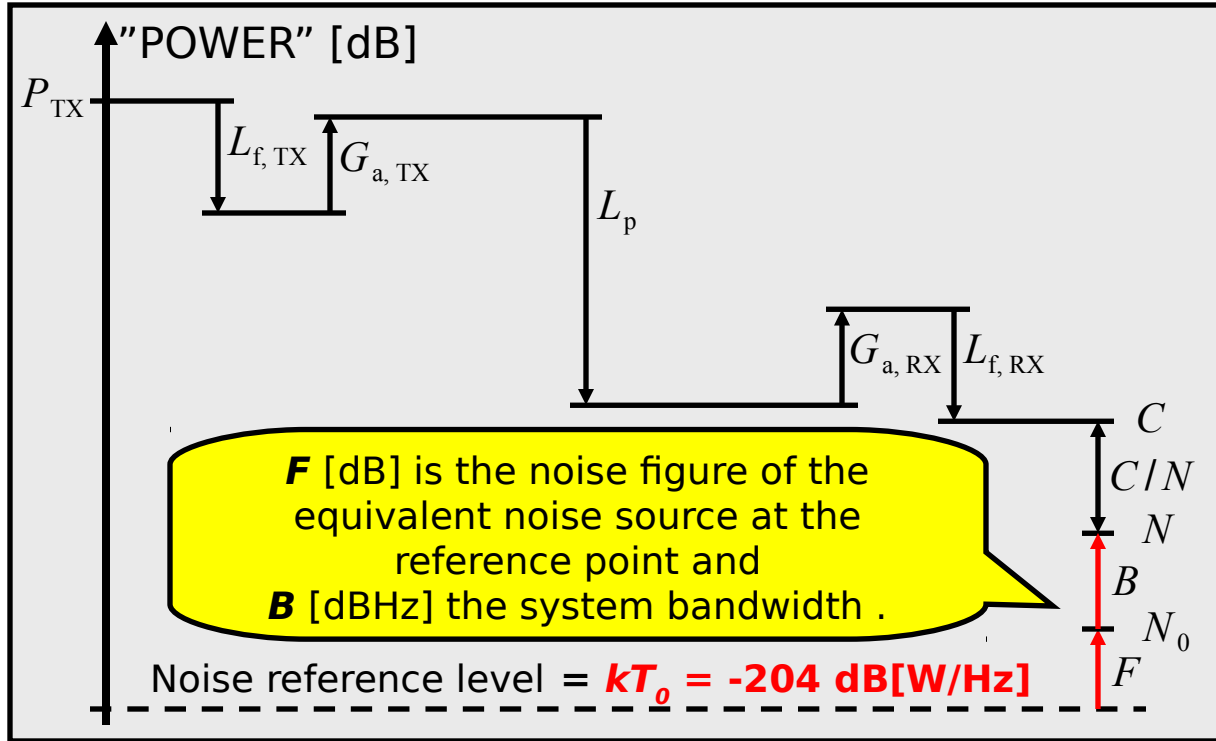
"POWER" [dB]

$P_{TX}$

$L_{f, TX}$

$G_{a, TX}$

$L_p$

$G_{a, RX}$

$L_{f, RX}$

$C$

$C/N$

$N$

$B$

$N_0$

$F$

**F** [dB] is the noise figure of the equivalent noise source at the reference point and **B** [dBHz] the system bandwidth .

Noise reference level = **$kT_0$ = -204 dB[W/Hz]**